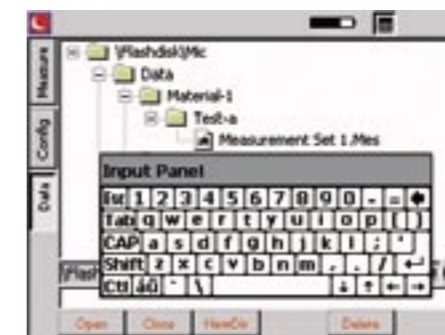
Measure
Config
Data

\Flashdisk\Mc
Data
Material-1
Test-a
Measurement Set 1.Mes

Input Panel
Esc 1 2 3 4 5 6 7 8 9 0 - =
Tab q w e r t y u i o p [ ]
CAP a s d f g h j k l ; '
Shift z x c v b n m , . /
Ctl áü ` \

\Flash

Open Close NewDir Delete